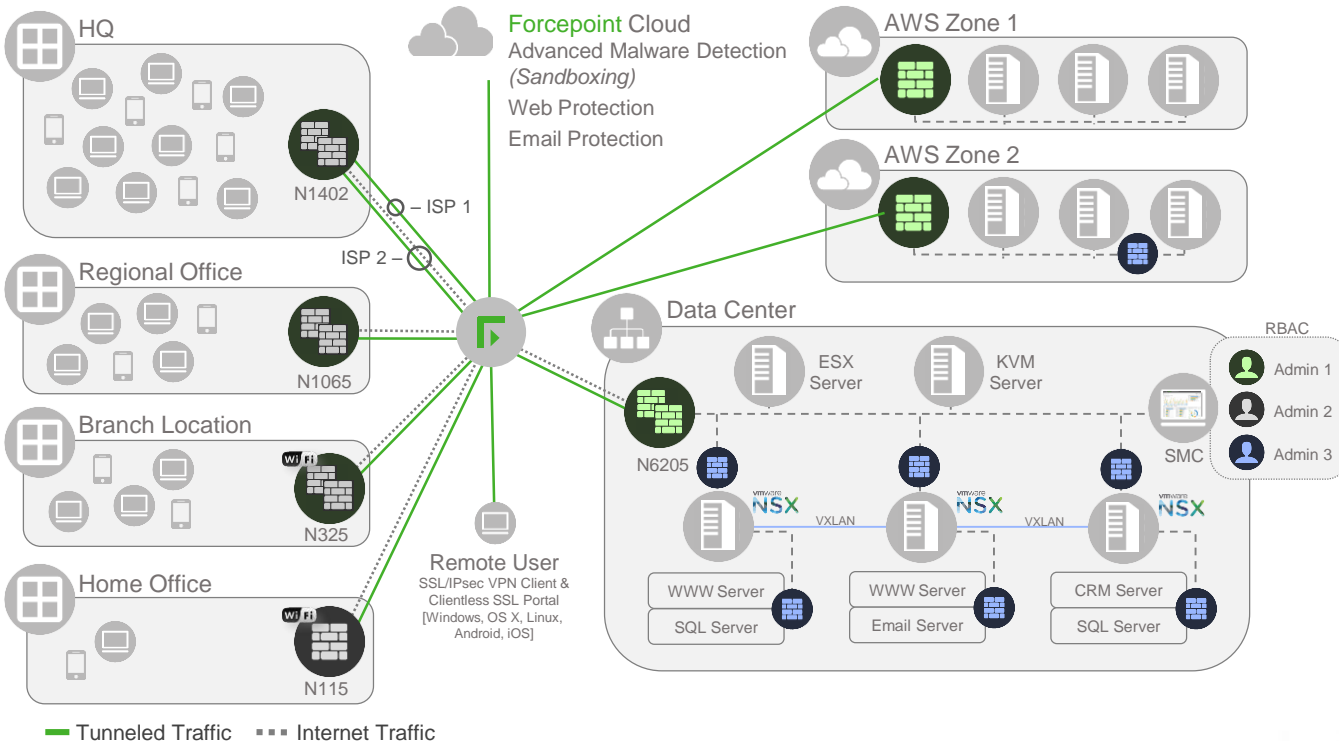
HQ

N1402

– ISP 1

ISP 2 –

Forcepoint Cloud
Advanced Malware Detection
(Sandboxing)
Web Protection
Email Protection

AWS Zone 1

AWS Zone 2

Regional Office

N1065

Branch Location

Wi Fi

N325

Home Office

Wi Fi

N115

Remote User
SSL/IPsec VPN Client & Clientless SSL Portal [Windows, OS X, Linux, Android, iOS]

Data Center

ESX Server

KVM Server

RBAC

Admin 1

Admin 2

Admin 3

SMC

N6205

vmware NSX

VXLAN

vmware NSX

VXLAN

vmware NSX

WWW Server

SQL Server

WWW Server

Email Server

CRM Server

SQL Server

Tunneled Traffic

Internet Traffic